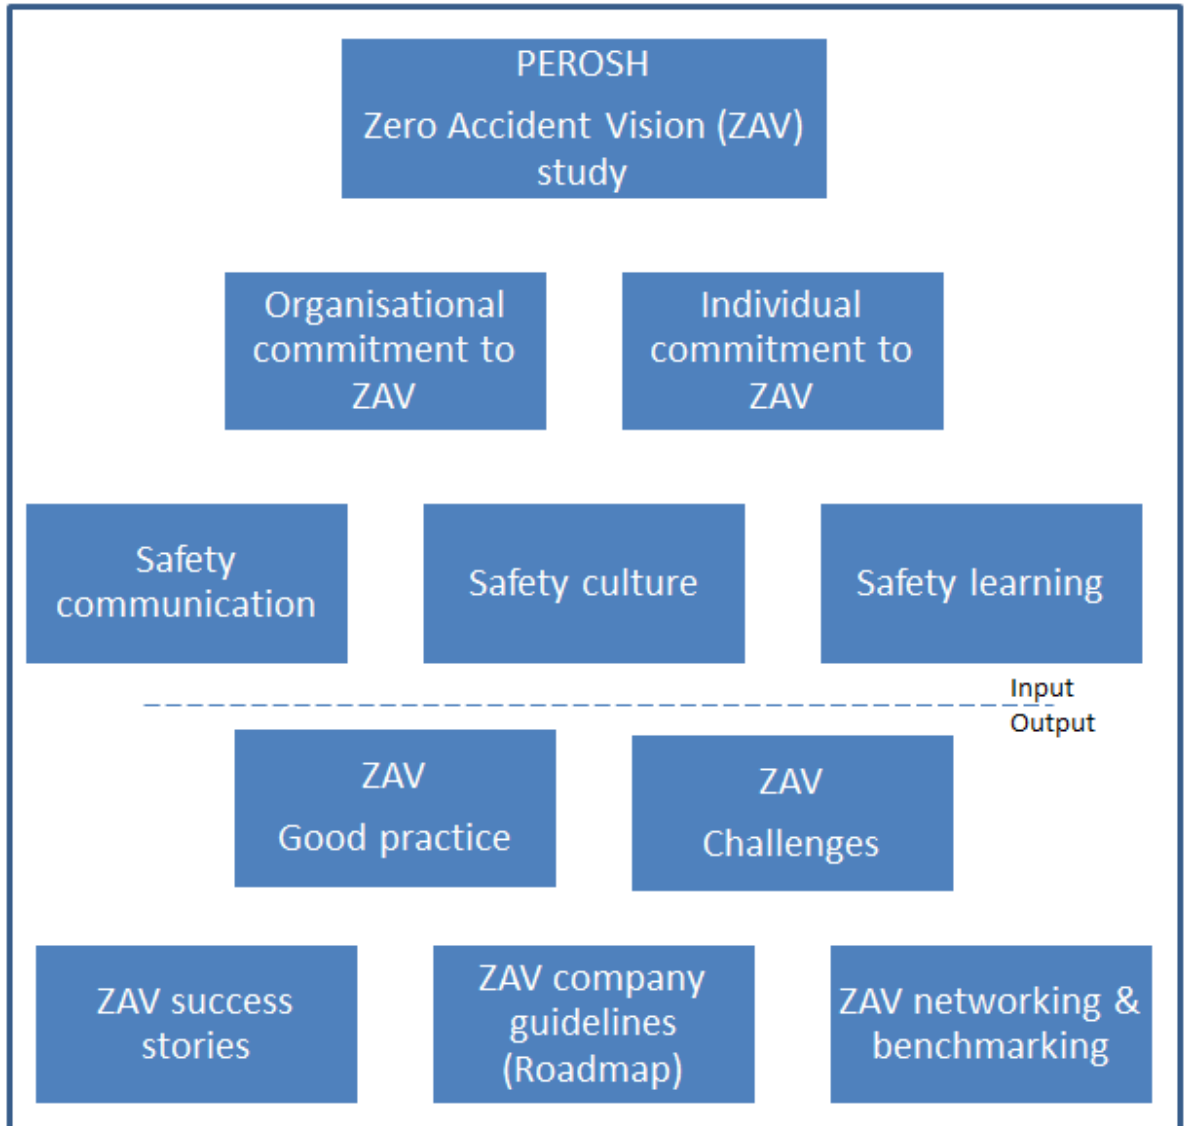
PEROSH

Zero Accident Vision (ZAV) study

Organisational commitment to ZAV

Individual commitment to ZAV

Safety communication

Safety culture

Safety learning

Input

Output

ZAV

Good practice

ZAV

Challenges

ZAV success stories

ZAV company guidelines (Roadmap)

ZAV networking & benchmarking